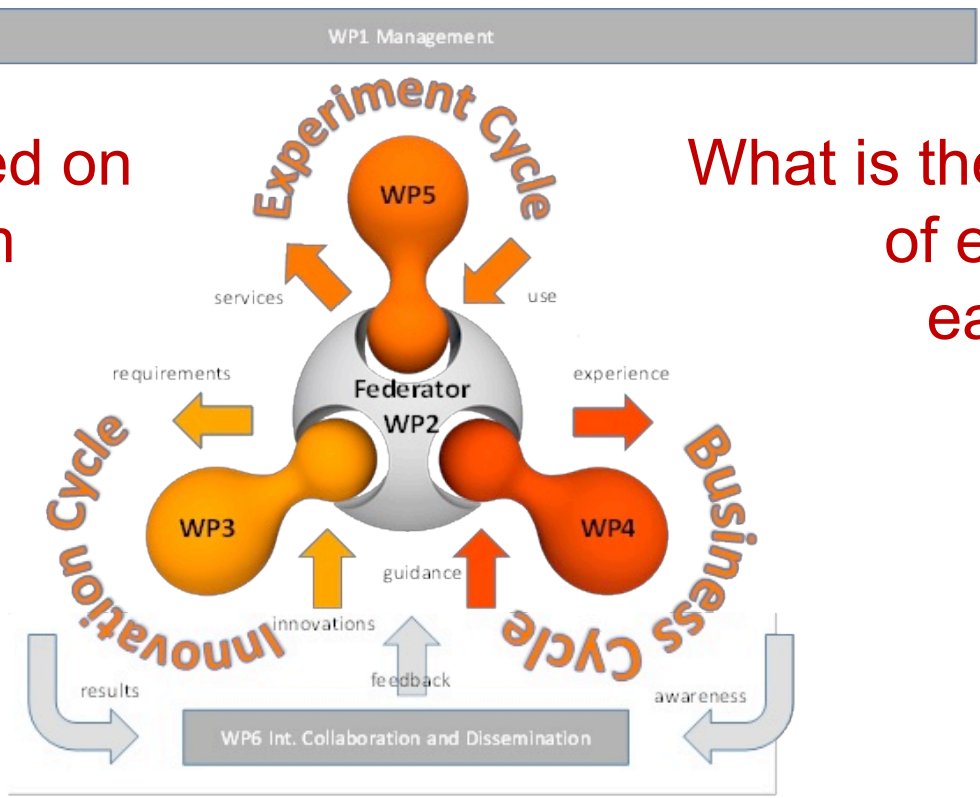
WP1 Management

ed on
n

What is the
of e
ea

Experiment Cycle

WP5

services

use

requirements

Federator
WP2

experience

Innovation Cycle

WP3

WP4

Business Cycle

guidance

innovations

feedback

results

awareness

WP6 Int. Collaboration and Dissemination